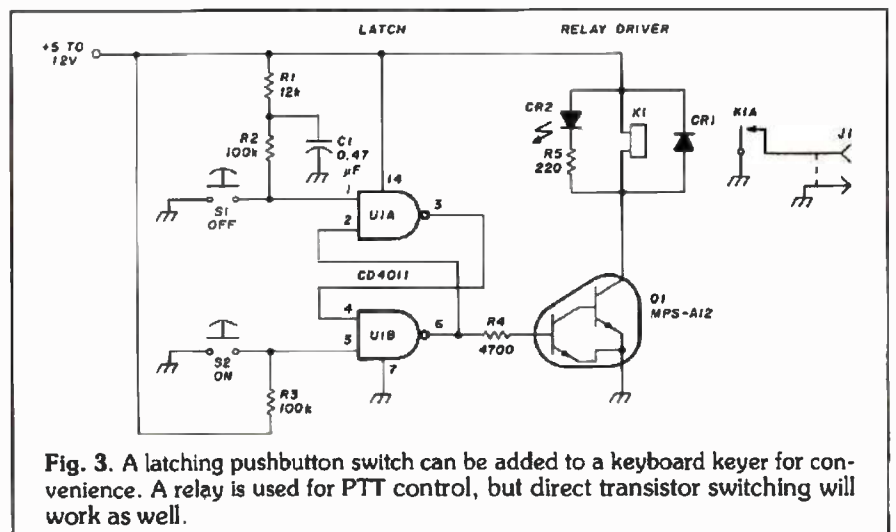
LATCH

RELAY DRIVER

+5 TO 12V

R1 12k

R2 100k

C1 0.47 µF

S1 OFF

1

14

2

U1A

3

CD4011

4

5

U1B

6

7

S2 ON

R3 100k

R4 4700

Q1 MPS-A12

CR2

R5 220

K1

CR1

K1A

J1

Fig. 3. A latching pushbutton switch can be added to a keyboard keyer for convenience. A relay is used for PTT control, but direct transistor switching will work as well.